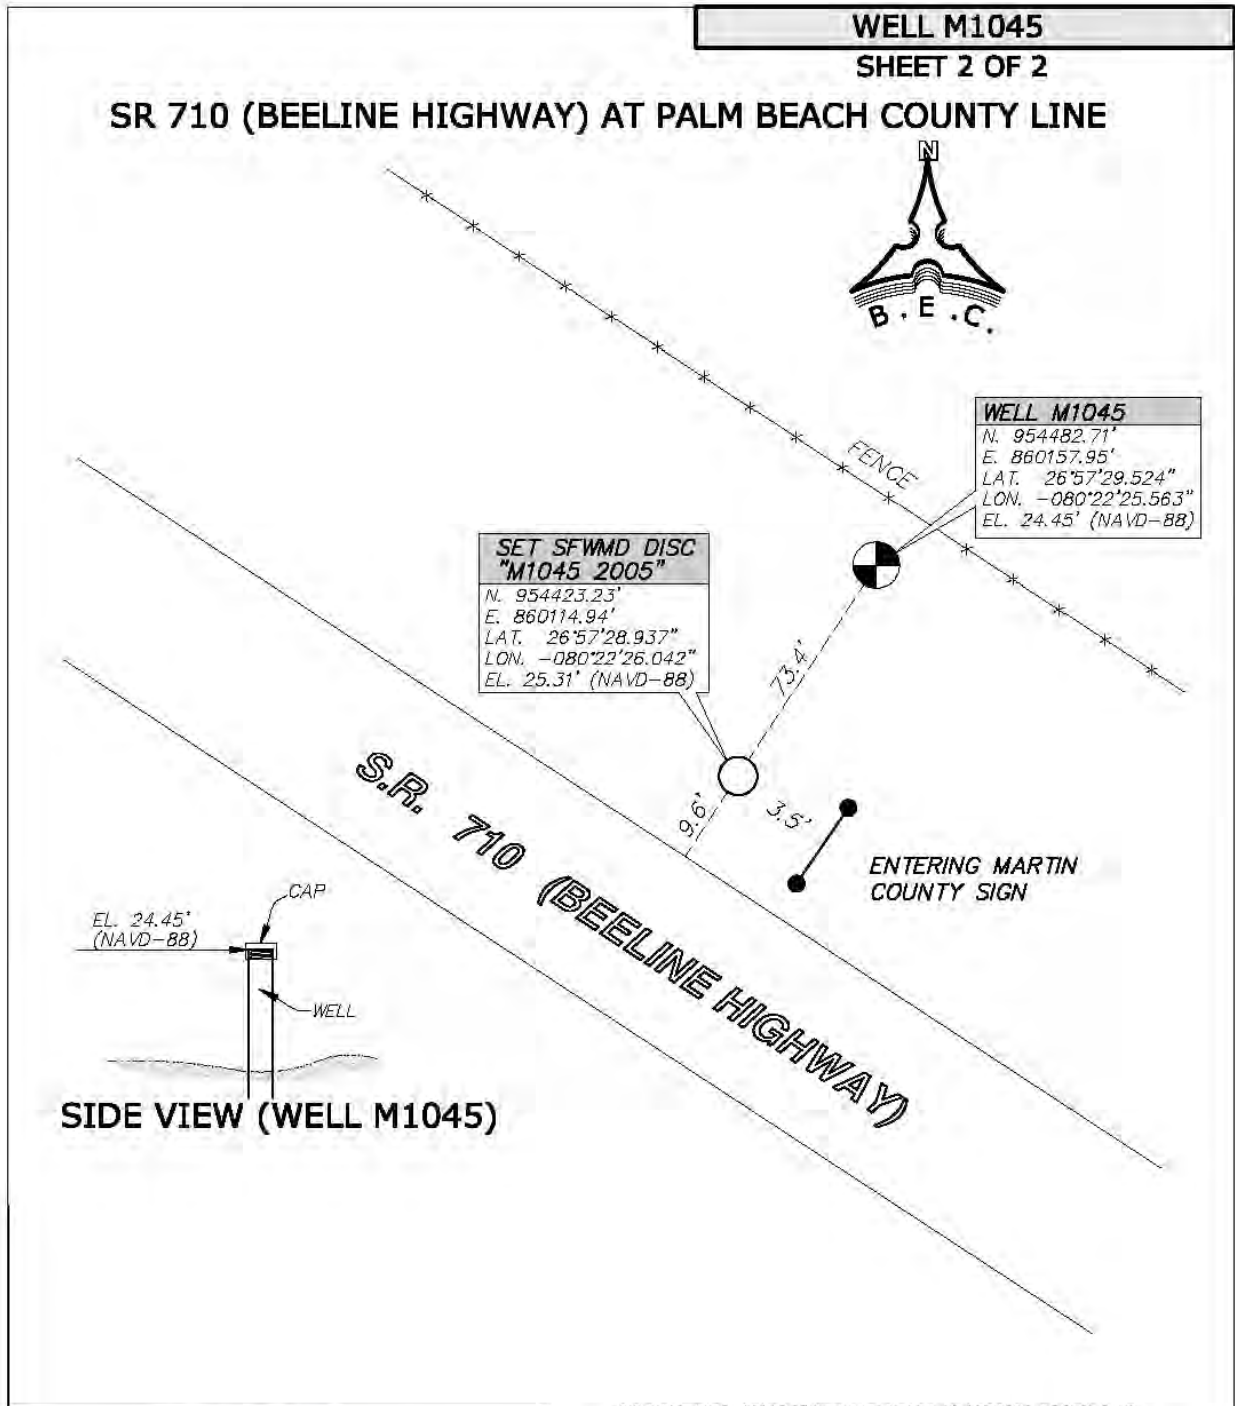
WELL M1045
SHEET 2 OF 2

SR 710 (BEELINE HIGHWAY) AT PALM BEACH COUNTY LINE

N

B.E.C.

FENCE

WELL M1045
N. 954482.71'
E. 860157.95'
LAT. 26°57'29.524"
LON. −080°22'25.563"
EL. 24.45' (NAVD−88)

SET SFWMD DISC "M1045 2005"
N. 954423.23'
E. 860114.94'
LAT. 26°57'28.937"
LON. −080°22'26.042"
EL. 25.31' (NAVD−88)

73.4'

9.6'

3.5'

ENTERING MARTIN COUNTY SIGN

S.R. 710 (BEELINE HIGHWAY)

CAP

EL. 24.45' (NAVD−88)

WELL

SIDE VIEW (WELL M1045)